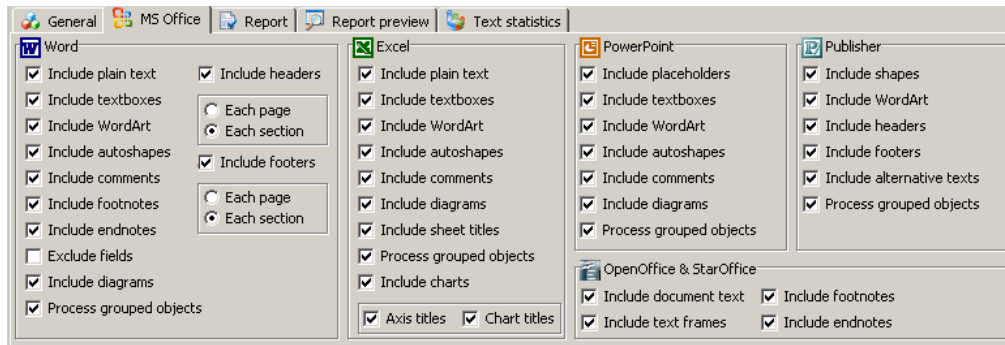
General | MS Office | Report | Report preview | Text statistics

Word
☑ Include plain text
☑ Include textboxes
☑ Include WordArt
☑ Include autoshapes
☑ Include comments
☑ Include footnotes
☑ Include endnotes
☐ Exclude fields
☑ Include diagrams
☑ Process grouped objects

☑ Include headers
○ Each page
● Each section
☑ Include footers
○ Each page
● Each section

Excel
☑ Include plain text
☑ Include textboxes
☑ Include WordArt
☑ Include autoshapes
☑ Include comments
☑ Include diagrams
☑ Include sheet titles
☑ Process grouped objects
☑ Include charts
☑ Axis titles ☑ Chart titles

PowerPoint
☑ Include placeholders
☑ Include textboxes
☑ Include WordArt
☑ Include autoshapes
☑ Include comments
☑ Include diagrams
☑ Process grouped objects

Publisher
☑ Include shapes
☑ Include WordArt
☑ Include headers
☑ Include footers
☑ Include alternative texts
☑ Process grouped objects

OpenOffice & StarOffice
☑ Include document text ☑ Include footnotes
☑ Include text frames ☑ Include endnotes